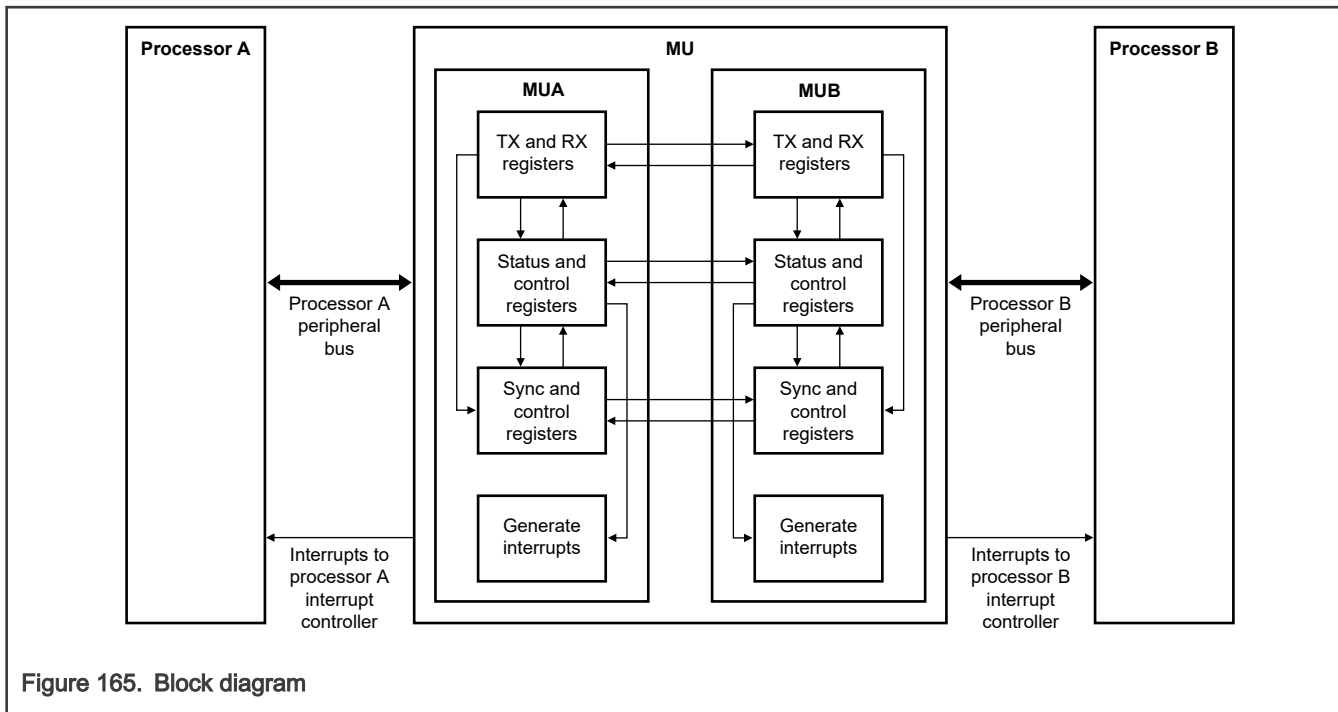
Processor A

MU

MUA

TX and RX registers

Status and control registers

Sync and control registers

Generate interrupts

MUB

TX and RX registers

Status and control registers

Sync and control registers

Generate interrupts

Processor B

Processor A peripheral bus

Processor B peripheral bus

Interrupts to processor A interrupt controller

Interrupts to processor B interrupt controller

Figure 165. Block diagram